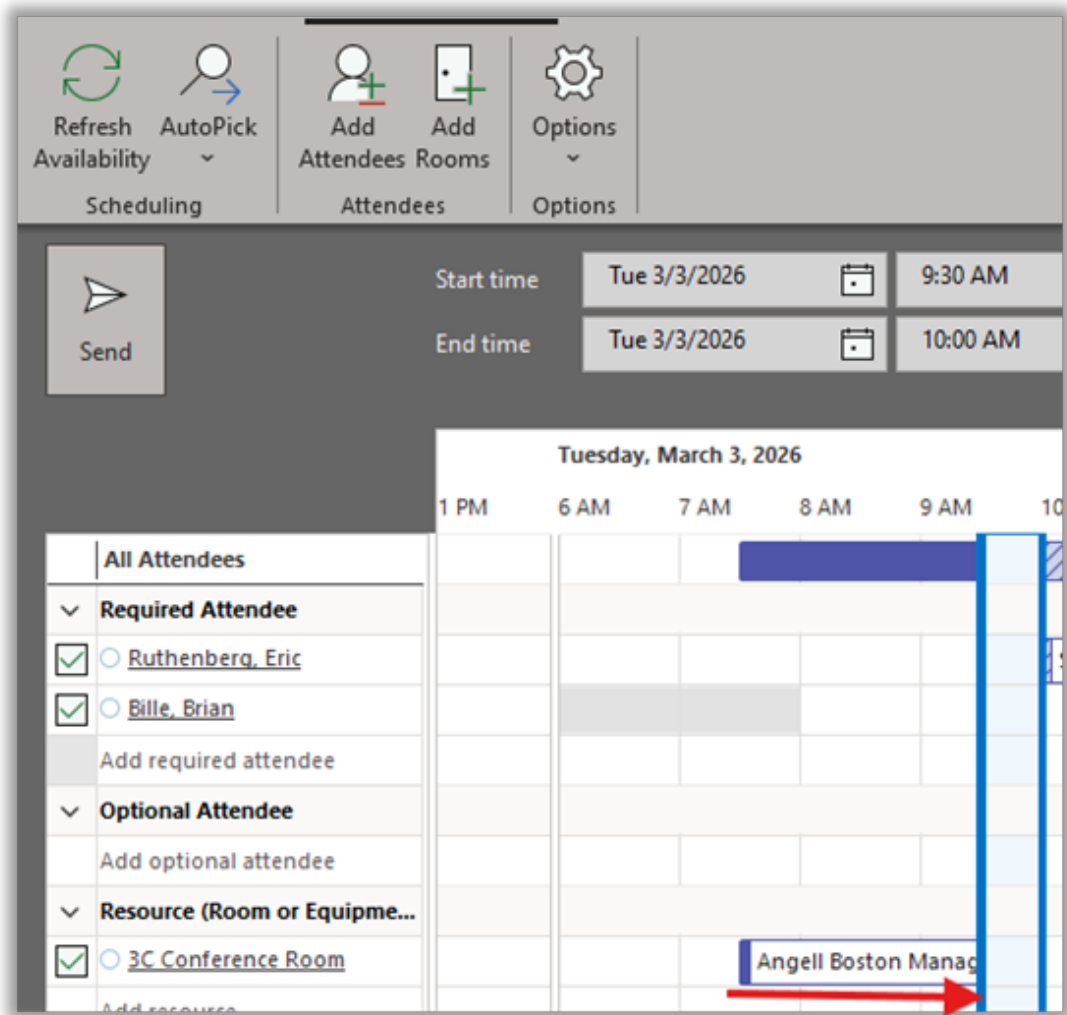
Refresh Availability

AutoPick

Scheduling

Add Attendees

Add Rooms

Attendees

Options

Options

Send

Start time
Tue 3/3/2026
9:30 AM

End time
Tue 3/3/2026
10:00 AM

Tuesday, March 3, 2026

1 PM 6 AM 7 AM 8 AM 9 AM 10

All Attendees

Required Attendee

Ruthenberg, Eric

Bille, Brian

Add required attendee

Optional Attendee

Add optional attendee

Resource (Room or Equipme...

3C Conference Room

Angell Boston Manag

Add resource